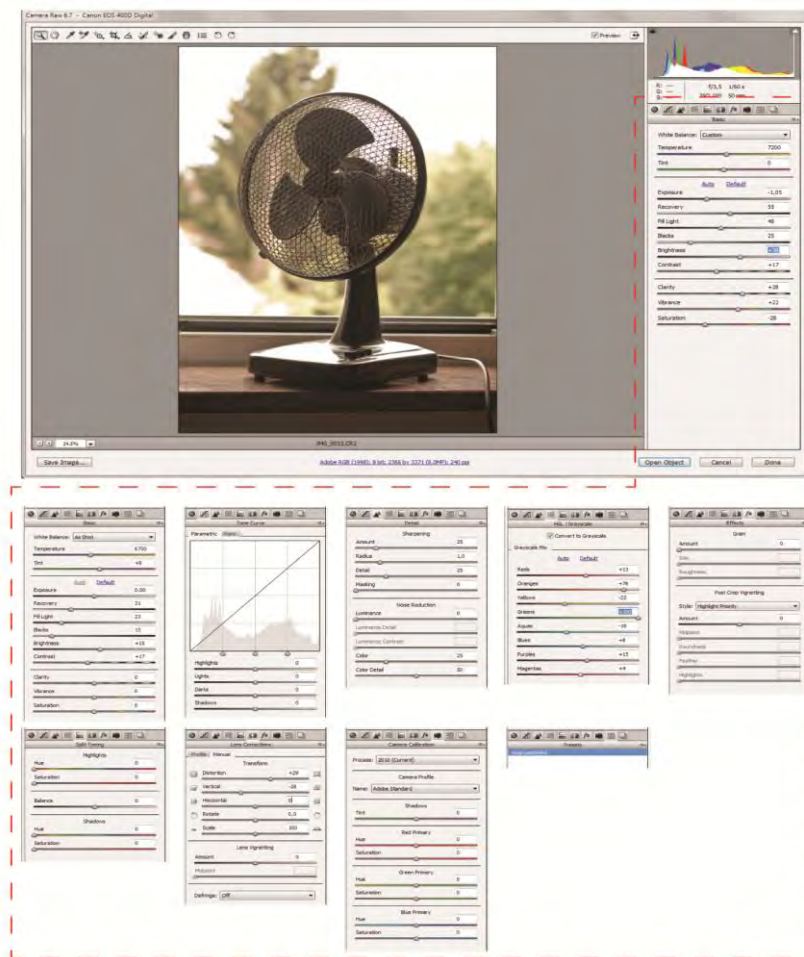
Camera Raw 6.7 - Canon EOS 400D Digital

Preview

f/5,6 1/60 s
ISO 100 50 mm

Basic

White Balance: Custom

Temperature 7200

Tint 0

Auto Default

Exposure -1,05

Recovery 55

Fill Light 46

Blacks 25

Brightness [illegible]

Contrast +17

Clarity +38

Vibrance +22

Saturation -28

24,8%

IMG_0032.CR2

Save Image...

Adobe RGB (1998); 8 bit; 2368 by 3371 (8,0MP); 240 ppi

Open Object Cancel Done

Basic

White Balance: As Shot

Temperature 6700

Tint +8

Auto Default

Exposure 0,00

Recovery 21

Fill Light 23

Blacks 15

Brightness +18

Contrast +17

Clarity 0

Vibrance 0

Saturation 0

Tone Curve

Parametric Point

Highlights 0

Lights 0

Darks 0

Shadows 0

Detail

Sharpening

Amount 25

Radius 1,0

Detail 25

Masking 0

Noise Reduction

Luminance 0

Luminance Detail

Luminance Contrast

Color 25

Color Detail 50

HSL / Grayscale

Convert to Grayscale

Grayscale Mix

Auto Default

Reds +13

Oranges +76

Yellows -22

Greens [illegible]

Aquas -16

Blues +8

Purples +15

Magentas +4

Effects

Grain

Amount 0

Size

Roughness

Post Crop Vignetting

Style: Highlight Priority

Amount 0

Midpoint

Roundness

Feather

Highlights

Split Toning

Highlights

Hue 0

Saturation 0

Balance 0

Shadows

Hue 0

Saturation 0

Lens Corrections

Profile Manual

Transform

Distortion +29

Vertical -28

Horizontal 0

Rotate 0,0

Scale 100

Lens Vignetting

Amount 0

Midpoint

Defringe: Off

Camera Calibration

Process: 2010 (Current)

Camera Profile

Name: Adobe Standard

Shadows

Tint 0

Red Primary

Hue 0

Saturation 0

Green Primary

Hue 0

Saturation 0

Blue Primary

Hue 0

Saturation 0

Presets

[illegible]